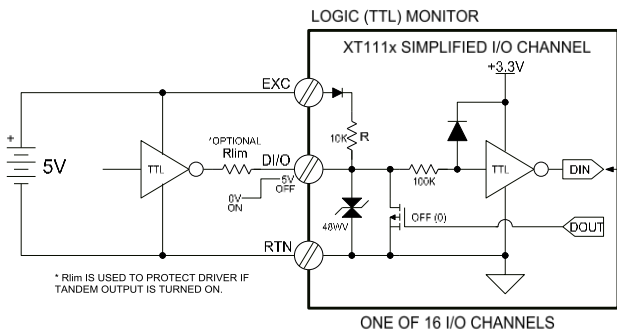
LOGIC (TTL) MONITOR

XT111x SIMPLIFIED I/O CHANNEL

+3.3V

EXC

+

5V

TTL

*OPTIONAL
Rlim

DI/O

5V
OFF

0V
ON

10K R

100K

TTL

DIN

48WV

OFF (0)

DOUT

RTN

* Rlim IS USED TO PROTECT DRIVER IF TANDEM OUTPUT IS TURNED ON.

ONE OF 16 I/O CHANNELS